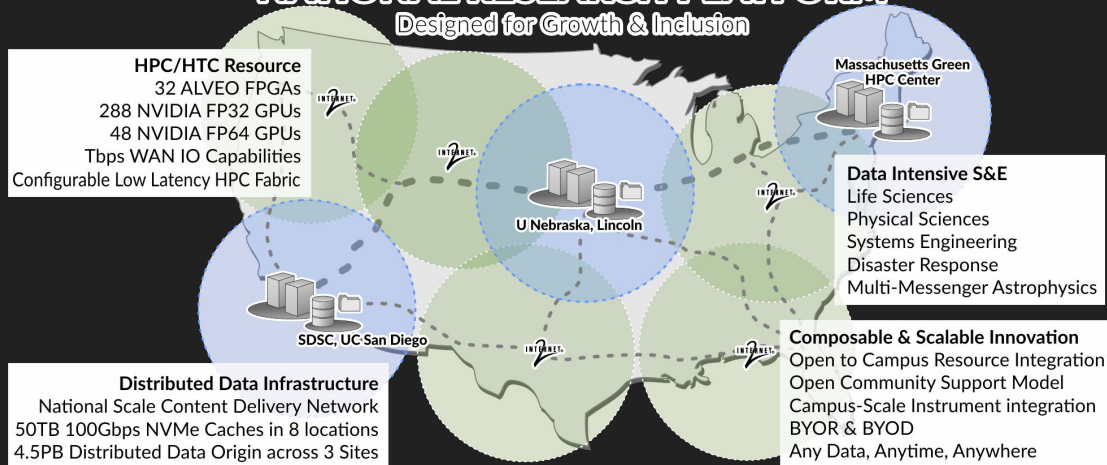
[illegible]

Designed for Growth & Inclusion

HPC/HTC Resource
32 ALVEO FPGAs
288 NVIDIA FP32 GPUs
48 NVIDIA FP64 GPUs
Tbps WAN IO Capabilities
Configurable Low Latency HPC Fabric

Massachusetts Green HPC Center

INTERNET 2

INTERNET 2

U Nebraska, Lincoln

Data Intensive S&E
Life Sciences
Physical Sciences
Systems Engineering
Disaster Response
Multi-Messenger Astrophysics

INTERNET 2

SDSC, UC San Diego

INTERNET 2

INTERNET 2

Composable & Scalable Innovation
Open to Campus Resource Integration
Open Community Support Model
Campus-Scale Instrument integration
BYOR & BYOD
Any Data, Anytime, Anywhere

Distributed Data Infrastructure
National Scale Content Delivery Network
50TB 100Gbps NVMe Caches in 8 locations
4.5PB Distributed Data Origin across 3 Sites